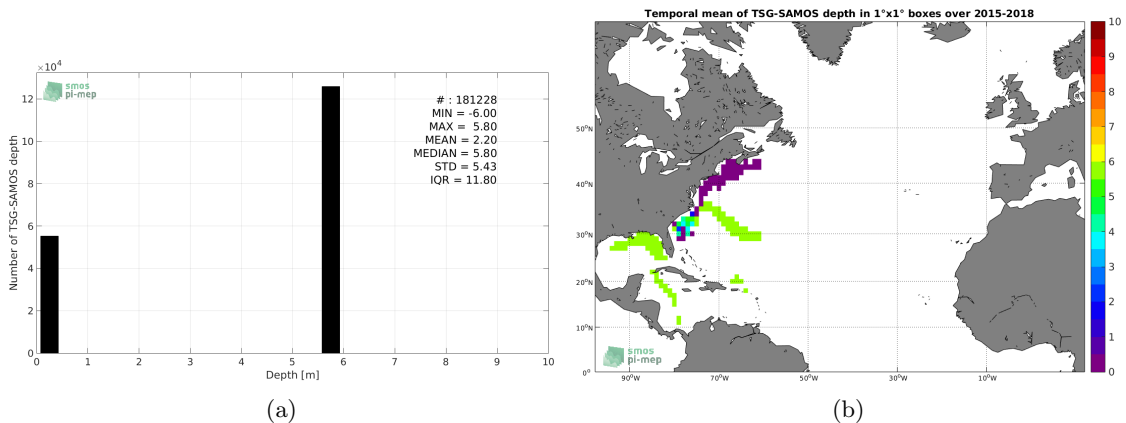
$\times 10^4$

smos pi-mep

# : 181228
MIN = -6.00
MAX = 5.80
MEAN = 2.20
MEDIAN = 5.80
STD = 5.43
IQR = 11.80

Number of TSG-SAMOS depth

12
10
8
6
4
2
0

0 1 2 3 4 5 6 7 8 9 10

Depth [m]

(a)

Temporal mean of TSG-SAMOS depth in 1°x1° boxes over 2015-2018

50°N
40°N
30°N
20°N
10°N
0°

90°W 70°W 50°W 30°W 10°W

smos pi-mep

10
9
8
7
6
5
4
3
2
1
0

(b)